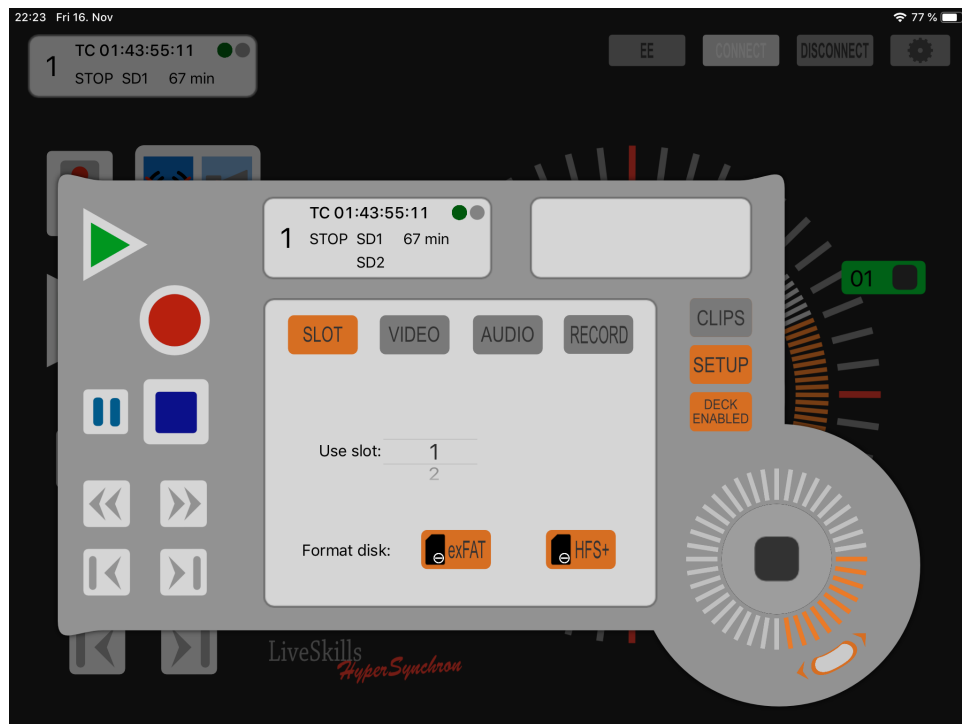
22:23 Fri 16. Nov

77 %

1 TC 01:43:55:11
STOP SD1 67 min

EE CONNECT DISCONNECT

1 TC 01:43:55:11
STOP SD1 67 min
SD2

01

SLOT VIDEO AUDIO RECORD

CLIPS

SETUP

DECK ENABLED

Use slot: 1
2

Format disk: exFAT HFS+

LiveSkills
HyperSynchron